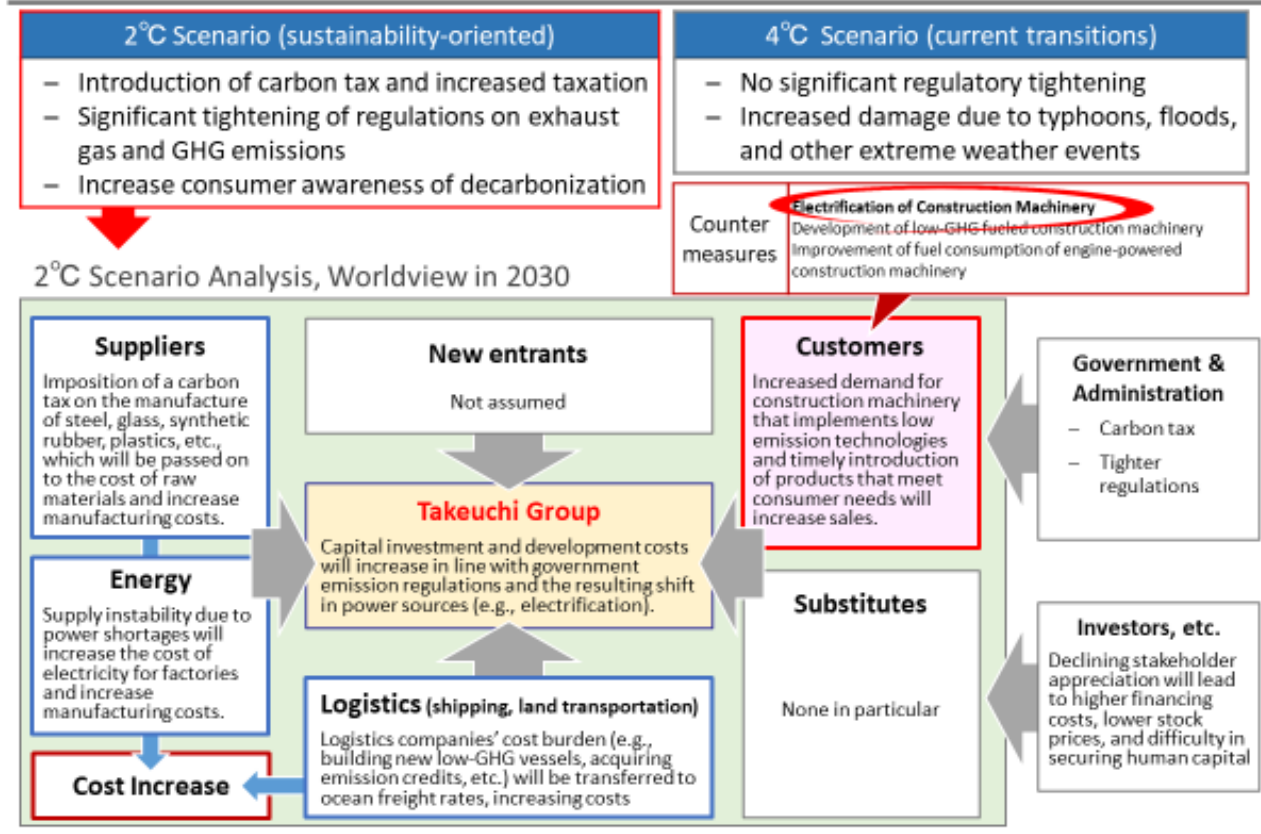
2°C Scenario (sustainability-oriented)

– Introduction of carbon tax and increased taxation
– Significant tightening of regulations on exhaust gas and GHG emissions
– Increase consumer awareness of decarbonization

4°C Scenario (current transitions)

– No significant regulatory tightening
– Increased damage due to typhoons, floods, and other extreme weather events

Counter measures

Electrification of Construction Machinery
Development of low-GHG fueled construction machinery
Improvement of fuel consumption of engine-powered construction machinery

2°C Scenario Analysis, Worldview in 2030

Suppliers
Imposition of a carbon tax on the manufacture of steel, glass, synthetic rubber, plastics, etc., which will be passed on to the cost of raw materials and increase manufacturing costs.

New entrants
Not assumed

Customers
Increased demand for construction machinery that implements low emission technologies and timely introduction of products that meet consumer needs will increase sales.

Government & Administration
– Carbon tax
– Tighter regulations

Takeuchi Group
Capital investment and development costs will increase in line with government emission regulations and the resulting shift in power sources (e.g., electrification).

Energy
Supply instability due to power shortages will increase the cost of electricity for factories and increase manufacturing costs.

Substitutes
None in particular

Investors, etc.
Declining stakeholder appreciation will lead to higher financing costs, lower stock prices, and difficulty in securing human capital

Logistics (shipping, land transportation)
Logistics companies' cost burden (e.g., building new low-GHG vessels, acquiring emission credits, etc.) will be transferred to ocean freight rates, increasing costs

Cost Increase